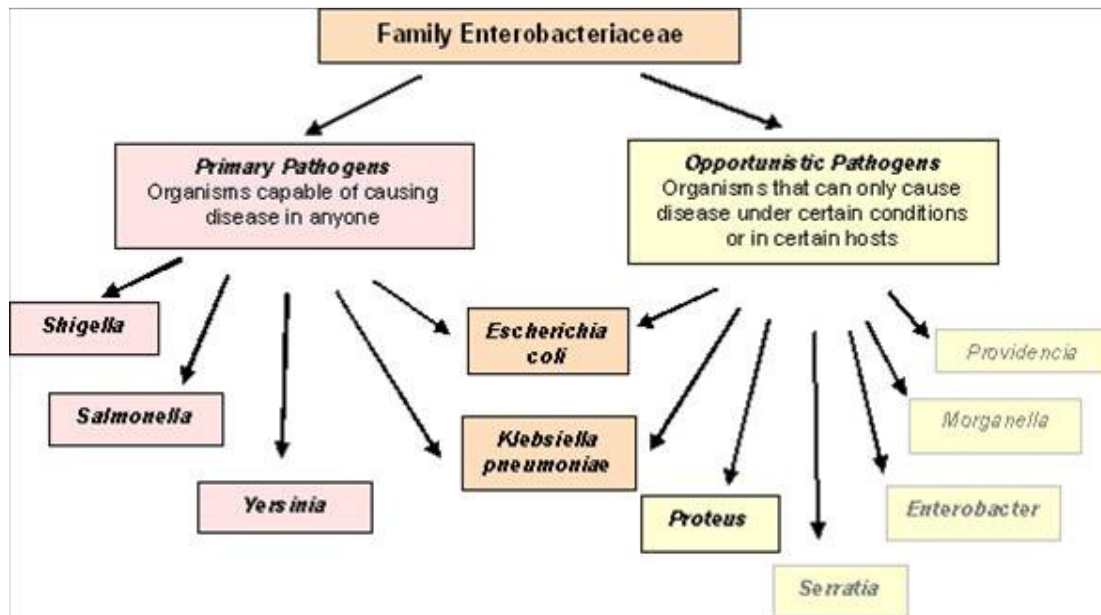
Family Enterobacteriaceae

Primary Pathogens
Organisms capable of causing disease in anyone

Opportunistic Pathogens
Organisms that can only cause disease under certain conditions or in certain hosts

Shigella

Salmonella

Yersinia

Escherichia coli

Klebsiella pneumoniae

Proteus

Serratia

Enterobacter

Morganella

Providencia